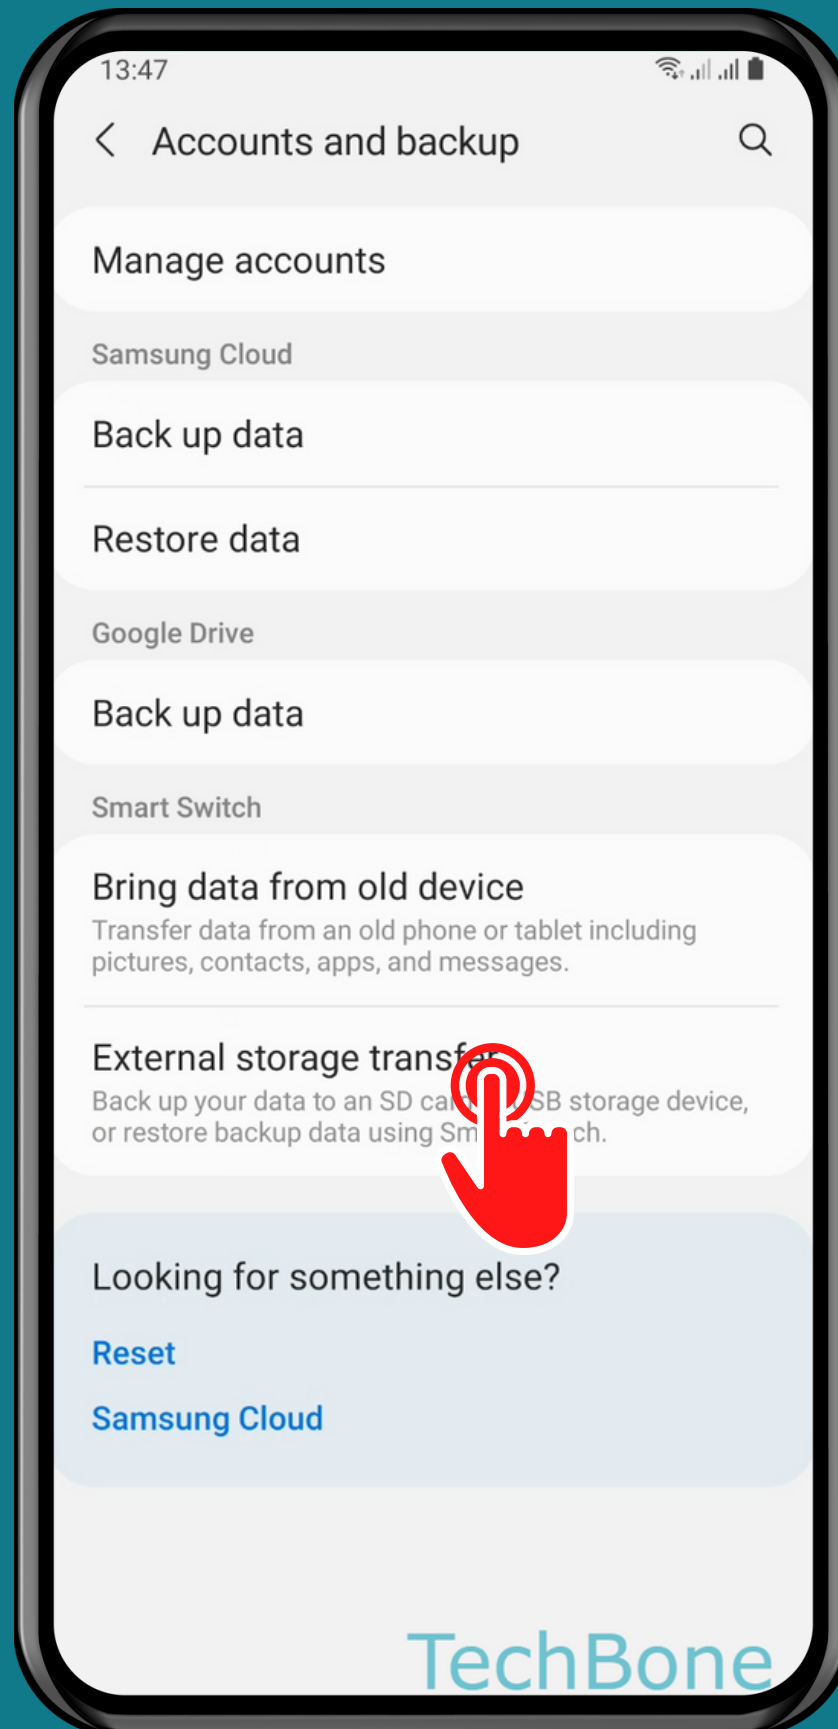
13:47

Accounts and backup

Manage accounts

Samsung Cloud

Back up data

Restore data

Google Drive

Back up data

Smart Switch

Bring data from old device
Transfer data from an old phone or tablet including pictures, contacts, apps, and messages.

External storage transf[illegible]
Back up your data to an SD ca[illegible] SB storage device, or restore backup data using Sm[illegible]ch.

Looking for something else?

Reset

Samsung Cloud

TechBone